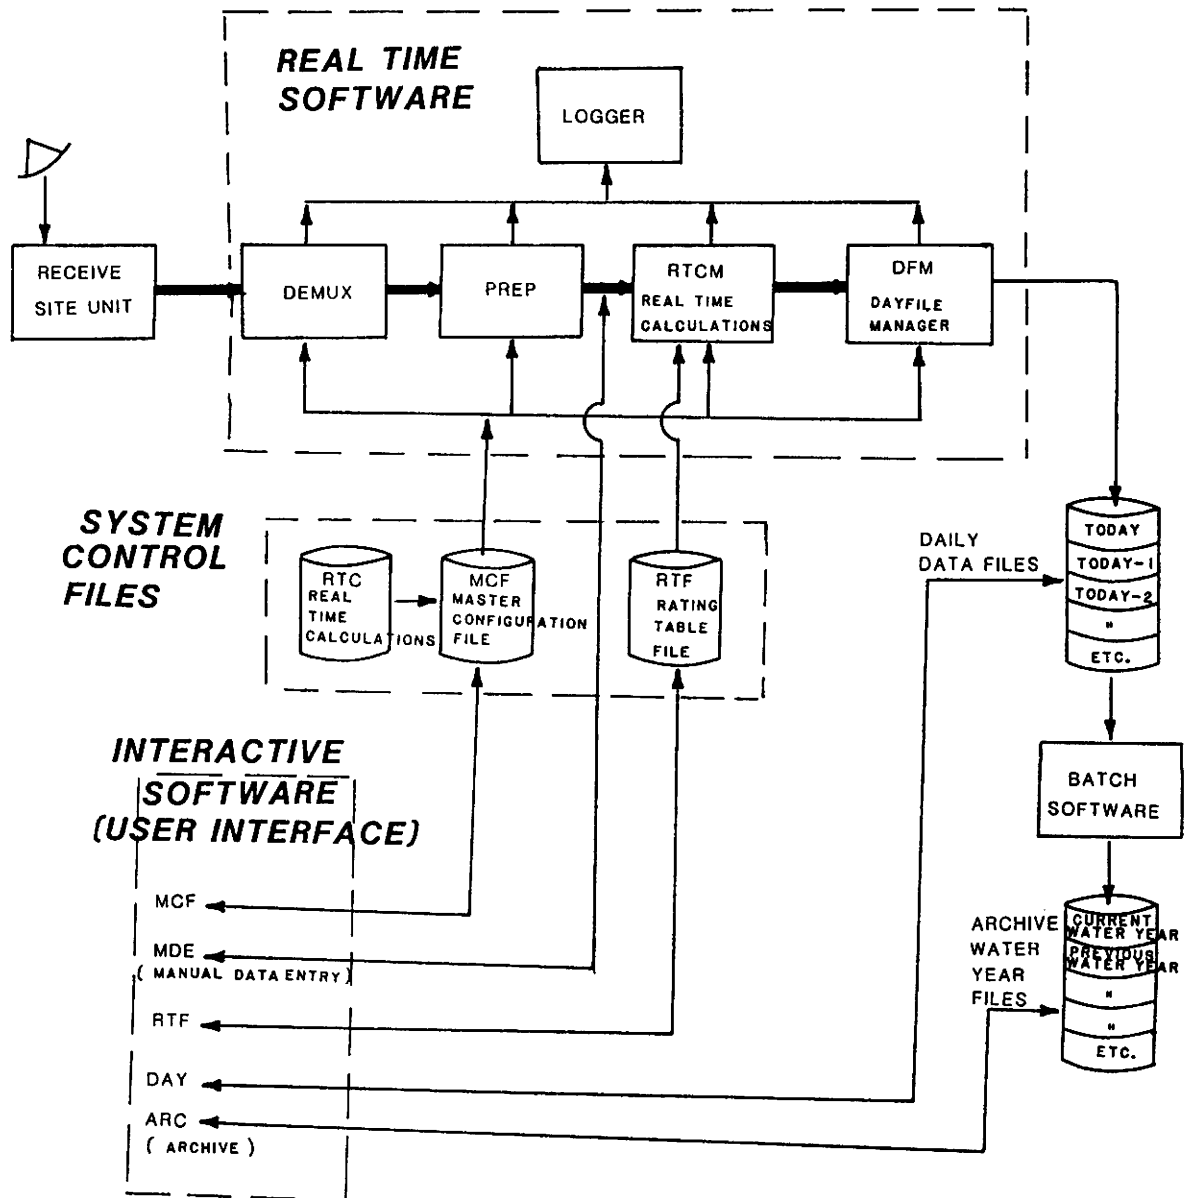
REAL TIME SOFTWARE

LOGGER

RECEIVE SITE UNIT

DEMUX

PREP

RTCM
REAL TIME CALCULATIONS

DFM
DAYFILE MANAGER

SYSTEM CONTROL FILES

RTC
REAL TIME CALCULATIONS

MCF
MASTER CONFIGURATION FILE

RTF
RATING TABLE FILE

DAILY DATA FILES

TODAY
TODAY-1
TODAY-2
"
ETC.

BATCH SOFTWARE

INTERACTIVE SOFTWARE (USER INTERFACE)

MCF
MDE
( MANUAL DATA ENTRY )
RTF
DAY
ARC
( ARCHIVE )

ARCHIVE WATER YEAR FILES

CURRENT WATER YEAR
PREVIOUS WATER YEAR
"
"
ETC.